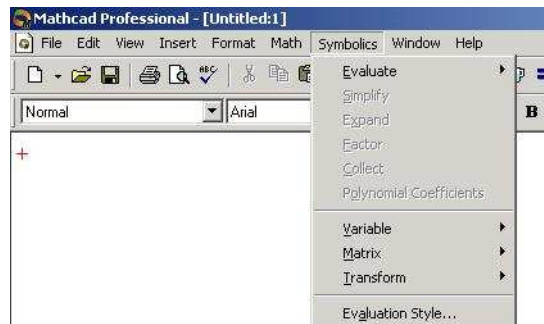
Mathcad Professional - [Untitled:1]

File Edit View Insert Format Math Symbolics Window Help

Normal
Arial
B

Evaluate
Simplify
Expand
Factor
Collect
Polynomial Coefficients
Variable
Matrix
Transform
Evaluation Style...